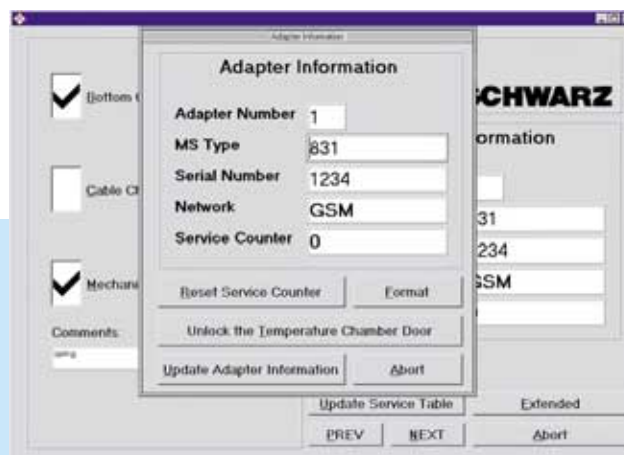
Adapter Information

Adapter Information

Adapter Number 1
MS Type 831
Serial Number 1234
Network GSM
Service Counter 0

Reset Service Counter
Format
Unlock the Temperature Chamber Door
Update Adapter Information
Abort

Bottom C
Cable Ch
Mechani
Comments
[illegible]

CHWARZ
ormation
31
234
SSM

Update Service Table
Extended
PREV
NEXT
Abort